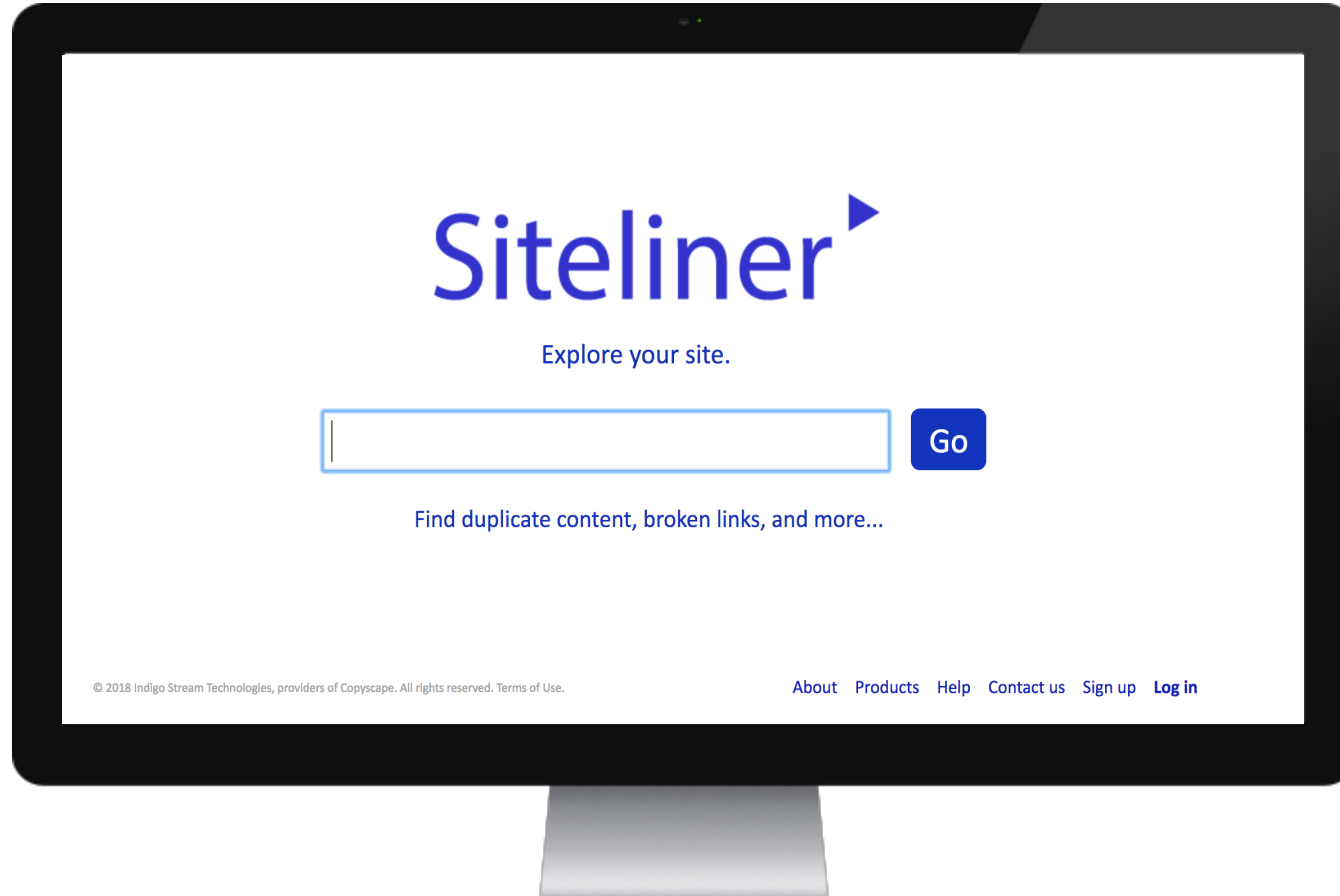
Siteliner

Explore your site.

Go

Find duplicate content, broken links, and more...

© 2018 Indigo Stream Technologies, providers of Copyscape. All rights reserved. Terms of Use.

About Products Help Contact us Sign up Log in